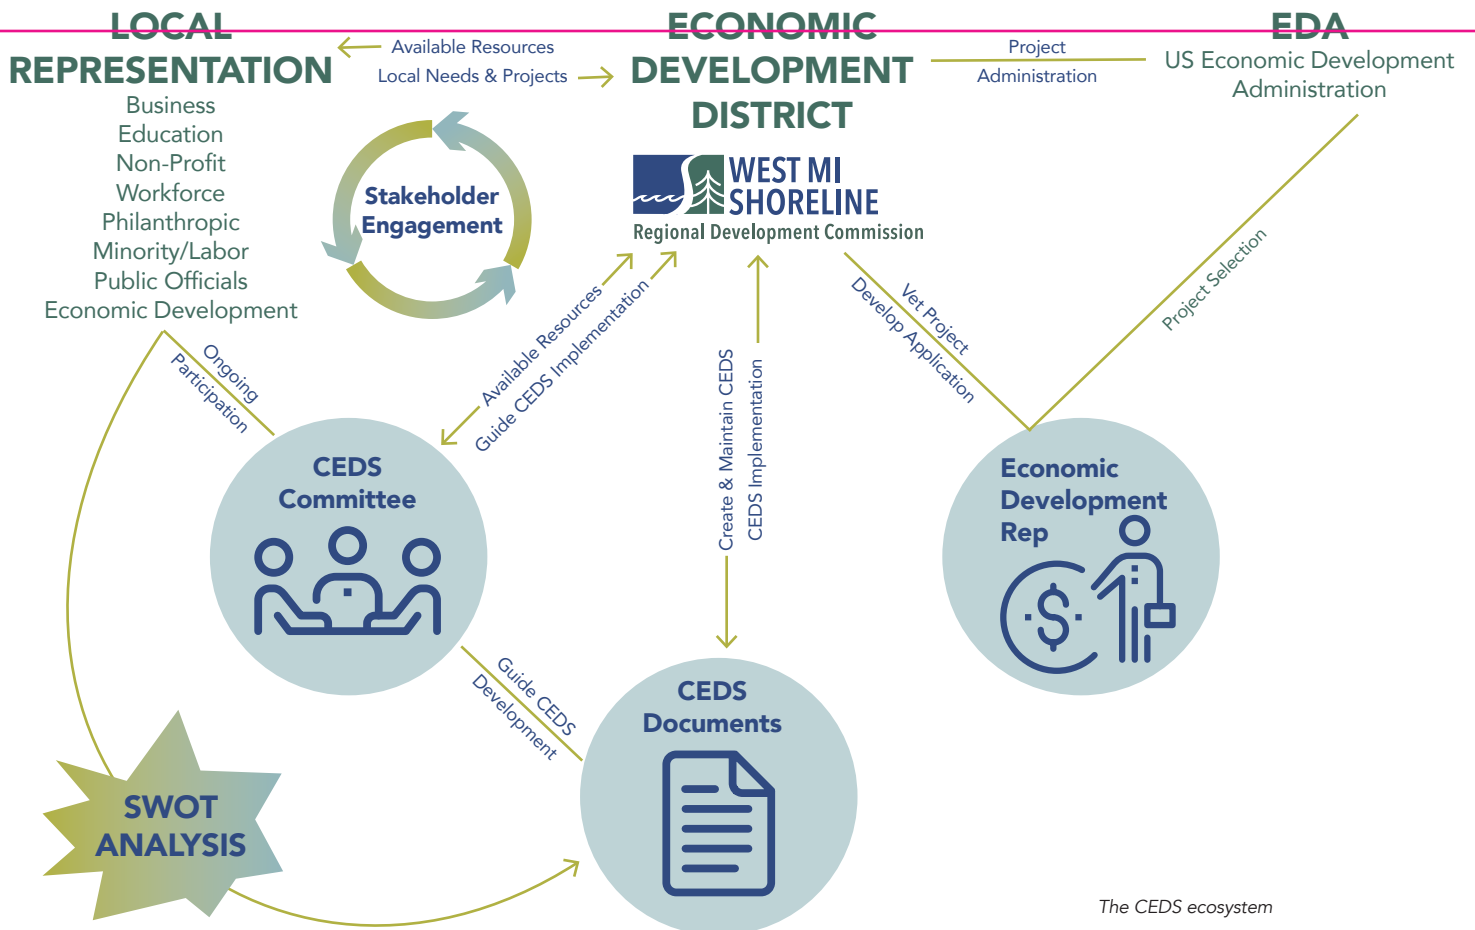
LOCAL REPRESENTATION
Business
Education
Non-Profit
Workforce
Philanthropic
Minority/Labor
Public Officials
Economic Development

Available Resources
Local Needs & Projects

ECONOMIC DEVELOPMENT DISTRICT

Project
Administration

EDA
US Economic Development Administration

Stakeholder Engagement

WEST MI SHORELINE
Regional Development Commission

Ongoing Participation

Available Resources
Guide CEDS Implementation

Create & Maintain CEDS
CEDS Implementation

Vet Project
Develop Application

Project Selection

CEDS Committee

Economic Development Rep

Guide CEDS Development

CEDS Documents

SWOT ANALYSIS

The CEDS ecosystem